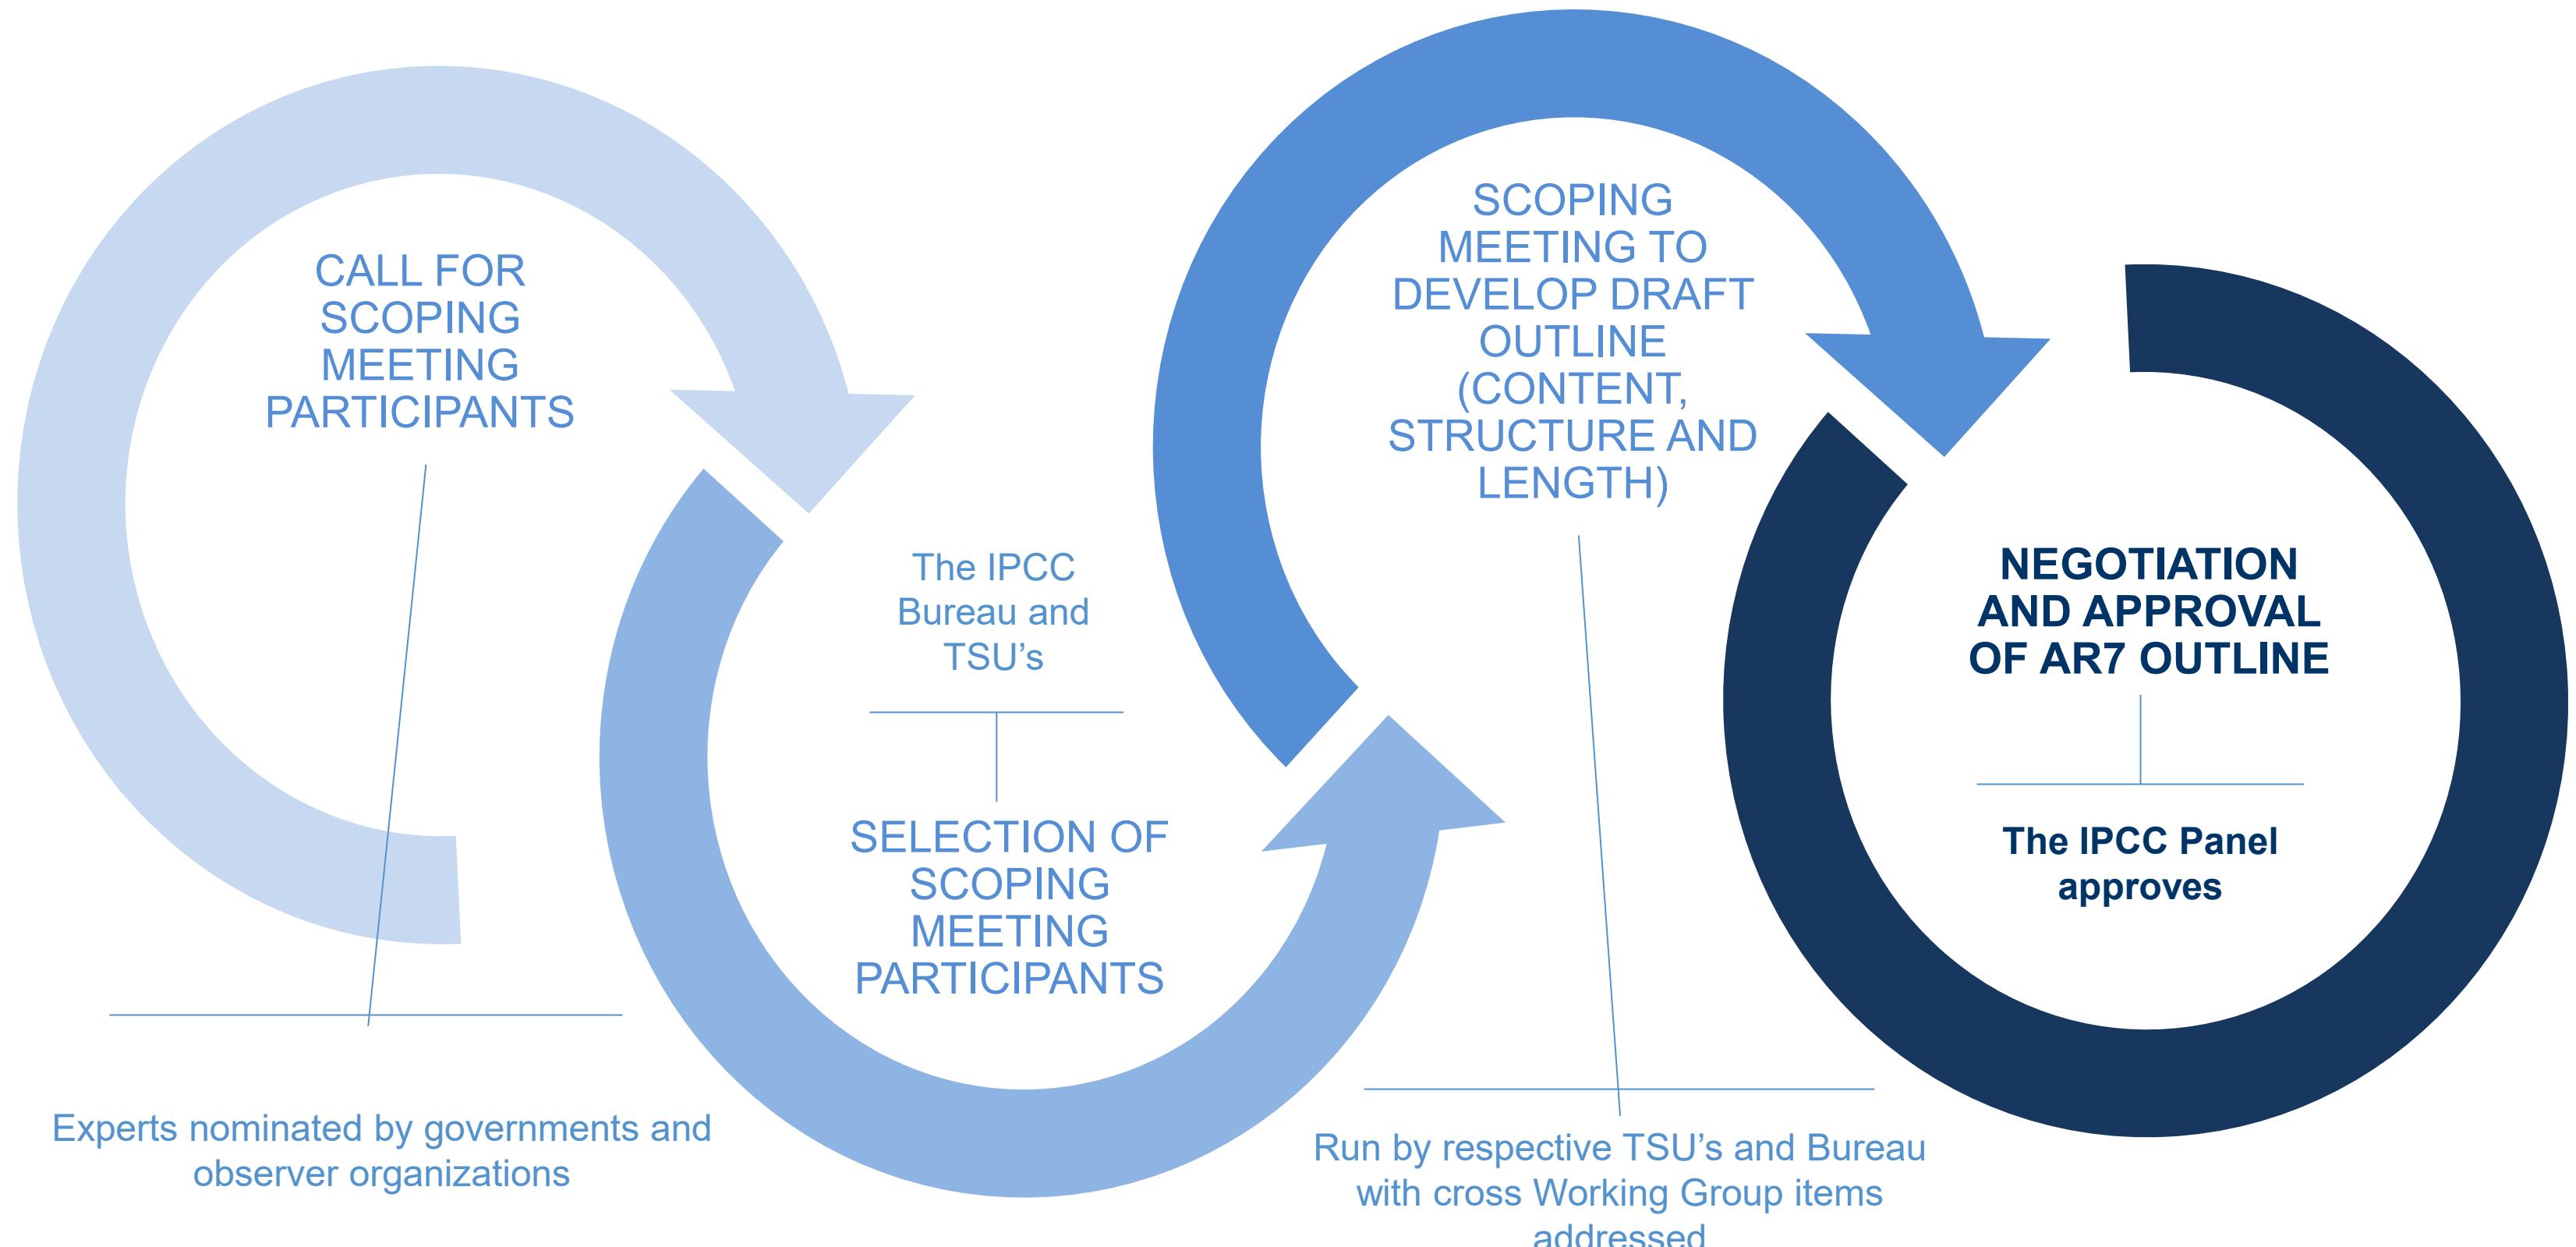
CALL FOR SCOPING MEETING PARTICIPANTS

Experts nominated by governments and observer organizations

The IPCC Bureau and TSU's

SELECTION OF SCOPING MEETING PARTICIPANTS

SCOPING MEETING TO DEVELOP DRAFT OUTLINE (CONTENT, STRUCTURE AND LENGTH)

Run by respective TSU's and Bureau with cross Working Group items addressed

NEGOTIATION AND APPROVAL OF AR7 OUTLINE

The IPCC Panel approves